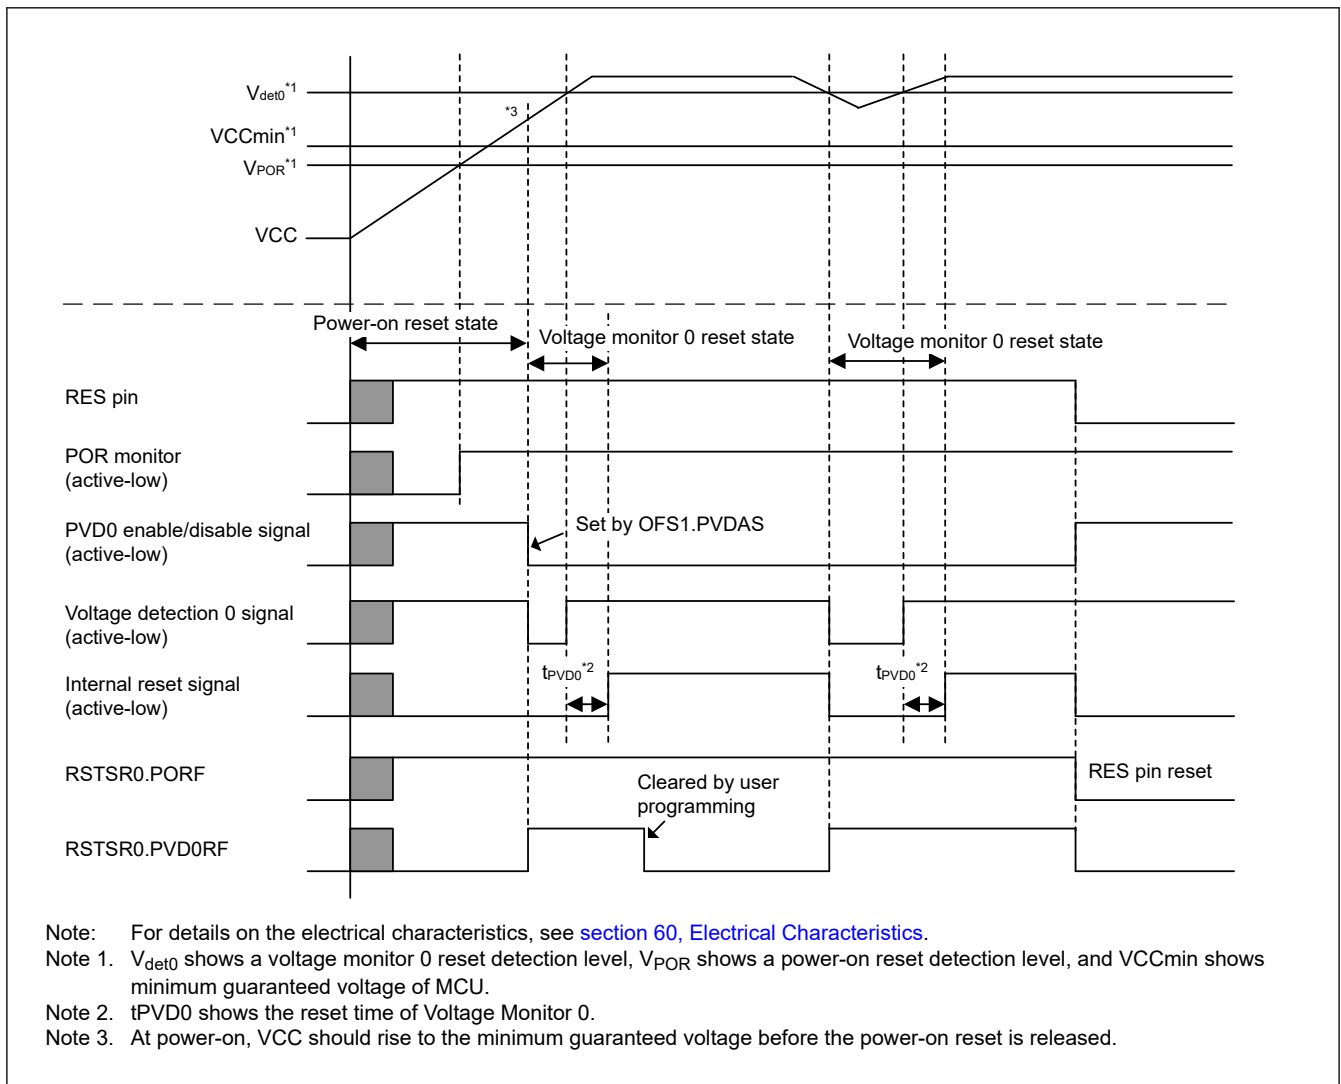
$V_{det0}$*1

*3

VCCmin*1

$V_{POR}$*1

VCC

Power-on reset state

Voltage monitor 0 reset state

Voltage monitor 0 reset state

RES pin

POR monitor (active-low)

PVD0 enable/disable signal (active-low)

Set by OFS1.PVDAS

Voltage detection 0 signal (active-low)

Internal reset signal (active-low)

$t_{PVD0}$*2

$t_{PVD0}$*2

RSTSR0.PORF

RES pin reset

Cleared by user programming

RSTSR0.PVD0RF

Note: For details on the electrical characteristics, see section 60, Electrical Characteristics.

Note 1. $V_{det0}$ shows a voltage monitor 0 reset detection level, $V_{POR}$ shows a power-on reset detection level, and VCCmin shows minimum guaranteed voltage of MCU.

Note 2. tPVD0 shows the reset time of Voltage Monitor 0.

Note 3. At power-on, VCC should rise to the minimum guaranteed voltage before the power-on reset is released.